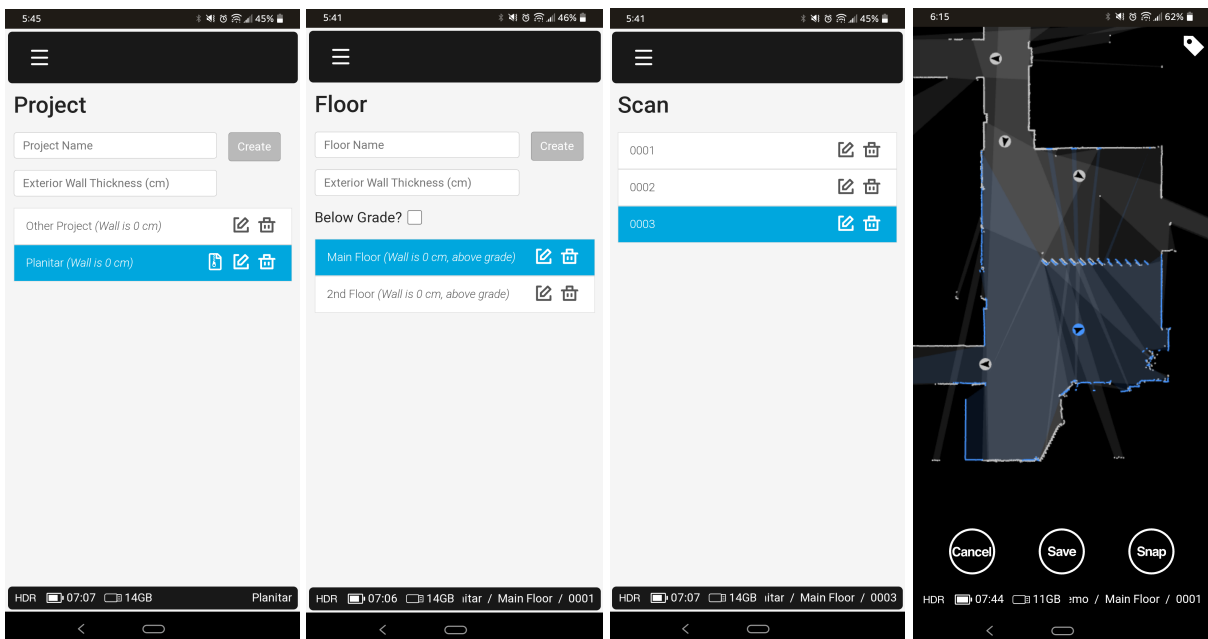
5:45 45%

Project

Project Name
Create
Exterior Wall Thickness (cm)

Other Project *(Wall is 0 cm)*
Planitar *(Wall is 0 cm)*

HDR 07:07 14GB Planitar

5:41 46%

Floor

Floor Name
Create
Exterior Wall Thickness (cm)
Below Grade?

Main Floor *(Wall is 0 cm, above grade)*
2nd Floor *(Wall is 0 cm, above grade)*

HDR 07:06 14GB ıitar / Main Floor / 0001

5:41 45%

Scan

0001
0002
0003

HDR 07:07 14GB ıitar / Main Floor / 0003

6:15 62%

Cancel
Save
Snap

HDR 07:44 11GB ɜmo / Main Floor / 0001